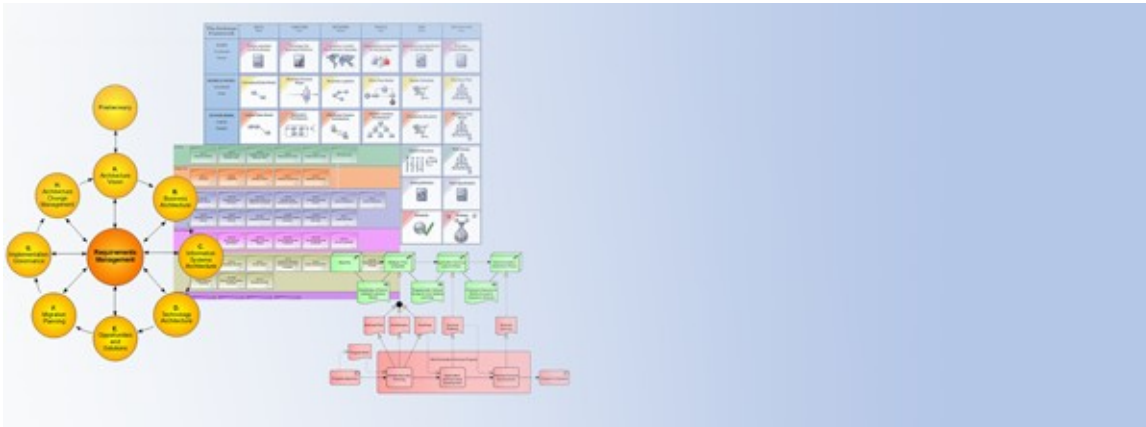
Preliminary

A
Architecture
Vision

B
Business
Architecture

C
Information
Systems
Architecture

D
Technology
Architecture

E
Opportunities
and
Solutions

F
Migration
Planning

G
Implementation
Governance

H
Architecture
Change
Management

Requirements
Management

The Zachman
Framework

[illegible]